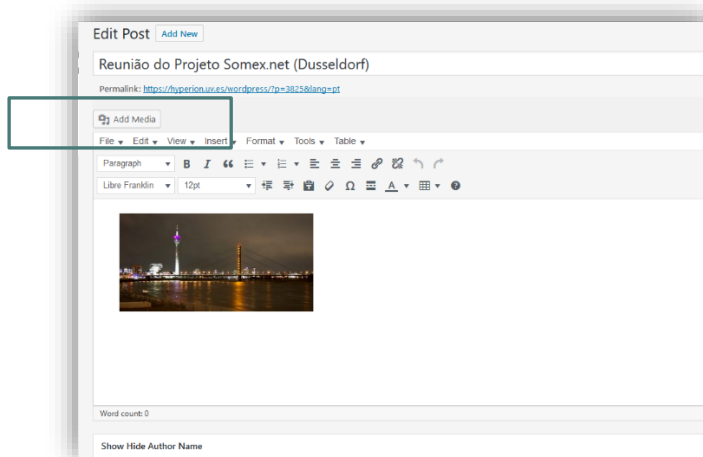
Edit Post Add New

Reunião do Projeto Somex.net (Dusseldorf)

Permalink: https://hyperion.uv.es/wordpress/?p=3825&lang=pt

Add Media

File Edit View Insert Format Tools Table

Paragraph B I

Libre Franklin 12pt

Word count: 0

Show Hide Author Name